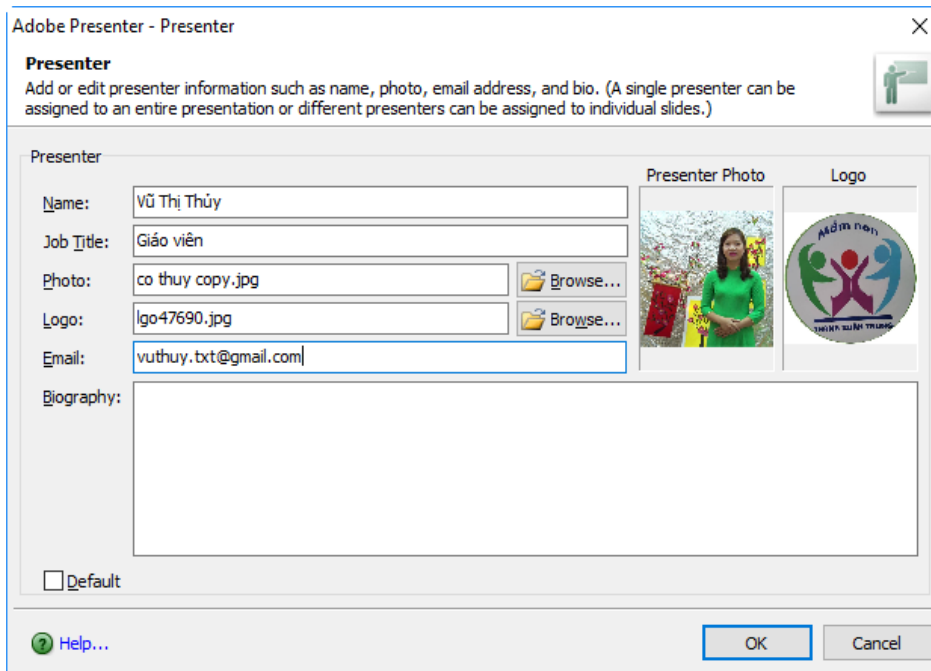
Adobe Presenter - Presenter

Presenter
Add or edit presenter information such as name, photo, email address, and bio. (A single presenter can be assigned to an entire presentation or different presenters can be assigned to individual slides.)

Presenter

Presenter Photo

Logo

Mầm non

THANH XUÂN TRUNG

Name: Vũ Thị Thủy

Job Title: Giáo viên

Photo: co thuy copy.jpg Browse...

Logo: lgo47690.jpg Browse...

Email: vuthuy.txt@gmail.com

Biography:

Default

Help...

OK

Cancel